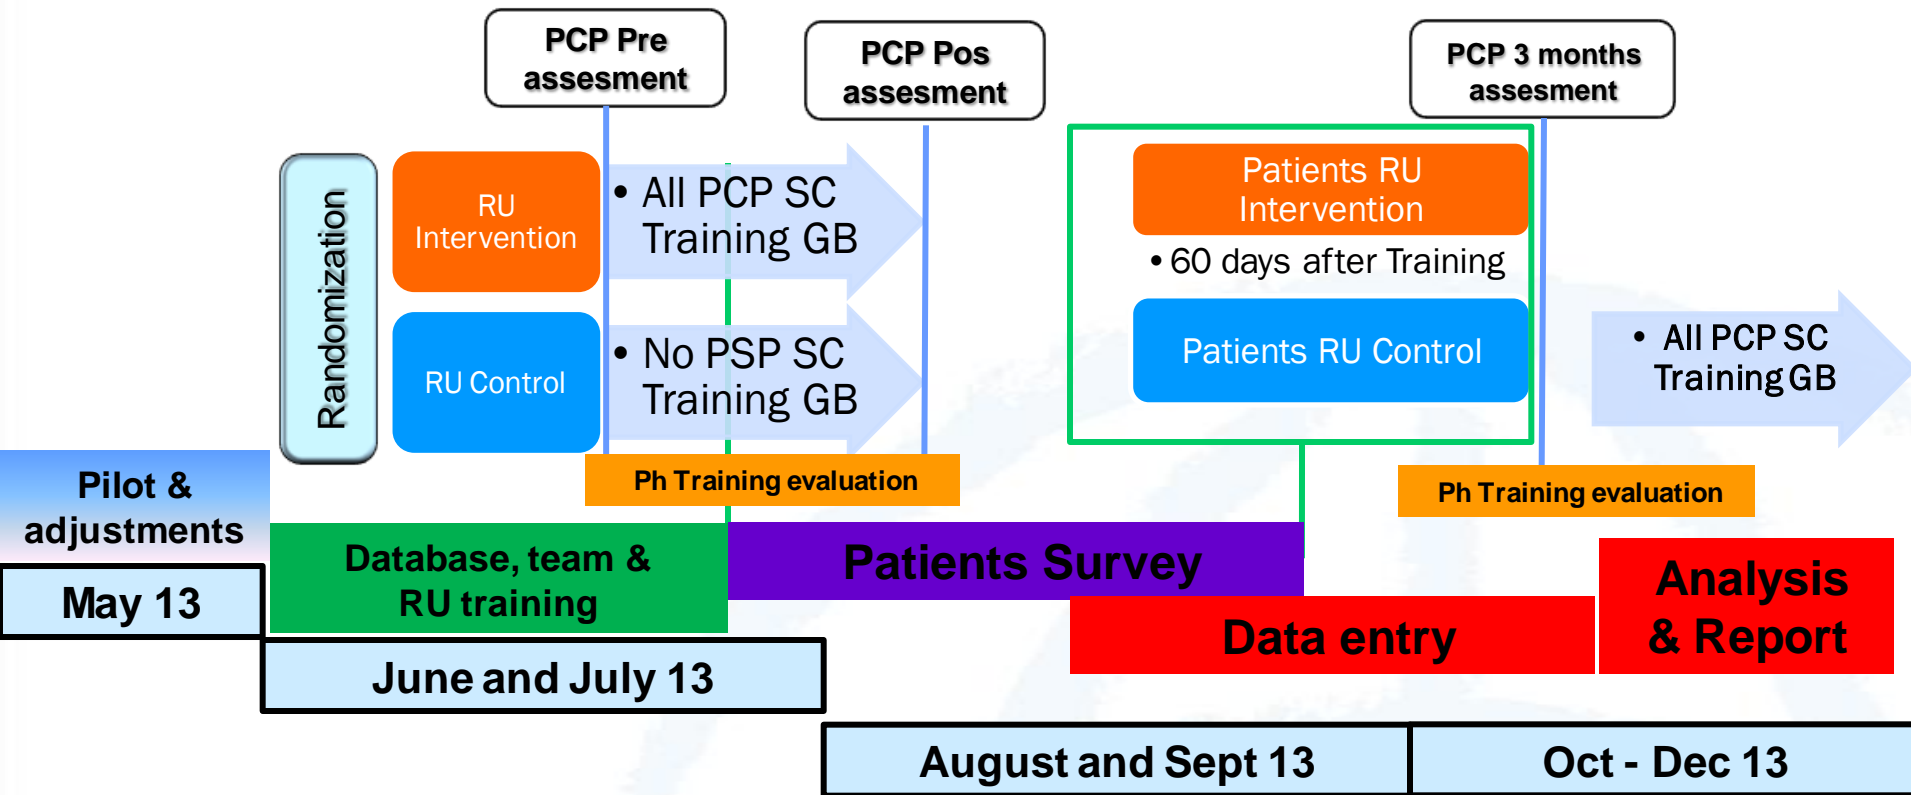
PCP Pre assesment

PCP Pos assesment

PCP 3 months assesment

Randomization

RU Intervention

• All PCP SC Training GB

RU Control

• No PSP SC Training GB

Patients RU Intervention

• 60 days after Training

Patients RU Control

• All PCP SC Training GB

Ph Training evaluation

Ph Training evaluation

Pilot & adjustments

May 13

Database, team & RU training

Patients Survey

Data entry

Analysis & Report

June and July 13

August and Sept 13

Oct - Dec 13